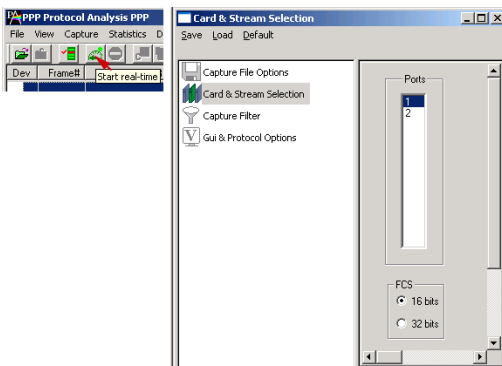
PPP Protocol Analysis PPP
File View Capture Statistics D
Start real-time
Dev Frame#

Card & Stream Selection
Save Load Default

Capture File Options
Card & Stream Selection
Capture Filter
Gui & Protocol Options

Ports
1
2

FCS
16 bits
32 bits